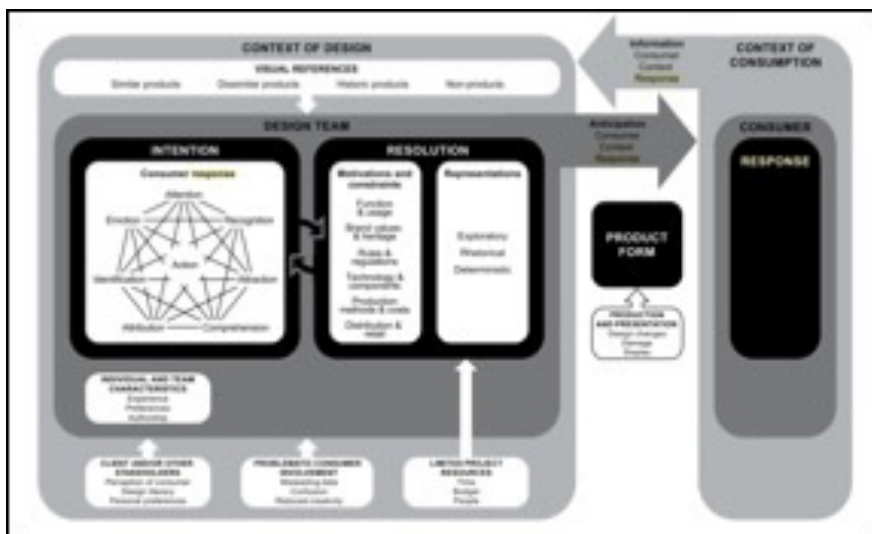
CONTEXT OF DESIGN

VISUAL REFERENCES

Similar products Dissimilar products Historic products Non-products

Information
Consumer
Context
Response

CONTEXT OF CONSUMPTION

DESIGN TEAM

Anticipation
Consumer
Context
Response

CONSUMER

RESPONSE

INTENTION

Consumer response

Attention

Emotion

Recognition

Action

Identification

Attraction

Attribution

Comprehension

RESOLUTION

Motivations and constraints

Function & usage

Brand values & heritage

Rules & regulations

Technology & components

Production methods & costs

Distribution & retail

Representations

Exploratory

Rhetorical

Deterministic

PRODUCT FORM

PRODUCTION AND PRESENTATION
Design changes
Damage
Display

INDIVIDUAL AND TEAM CHARACTERISTICS
Experience
Preferences
Authoring

CLIENT AND/OR OTHER STAKEHOLDERS
Perception of consumer
Design literacy
Personal preferences

PROBLEMATIC CONSUMER INVOLVEMENT
Marketing data
Confusion
Relevant creativity

LIMITED PROJECT RESOURCES
Time
Budget
People